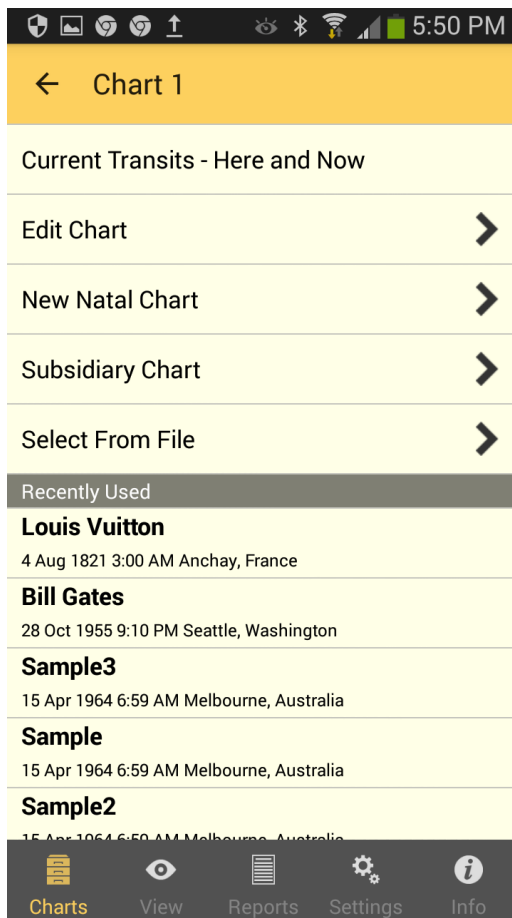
5:50 PM

Chart 1

Current Transits - Here and Now

Edit Chart

New Natal Chart

Subsidiary Chart

Select From File

Recently Used

Louis Vuitton
4 Aug 1821 3:00 AM Anchay, France

Bill Gates
28 Oct 1955 9:10 PM Seattle, Washington

Sample3
15 Apr 1964 6:59 AM Melbourne, Australia

Sample
15 Apr 1964 6:59 AM Melbourne, Australia

Sample2
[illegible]

Charts View Reports Settings Info